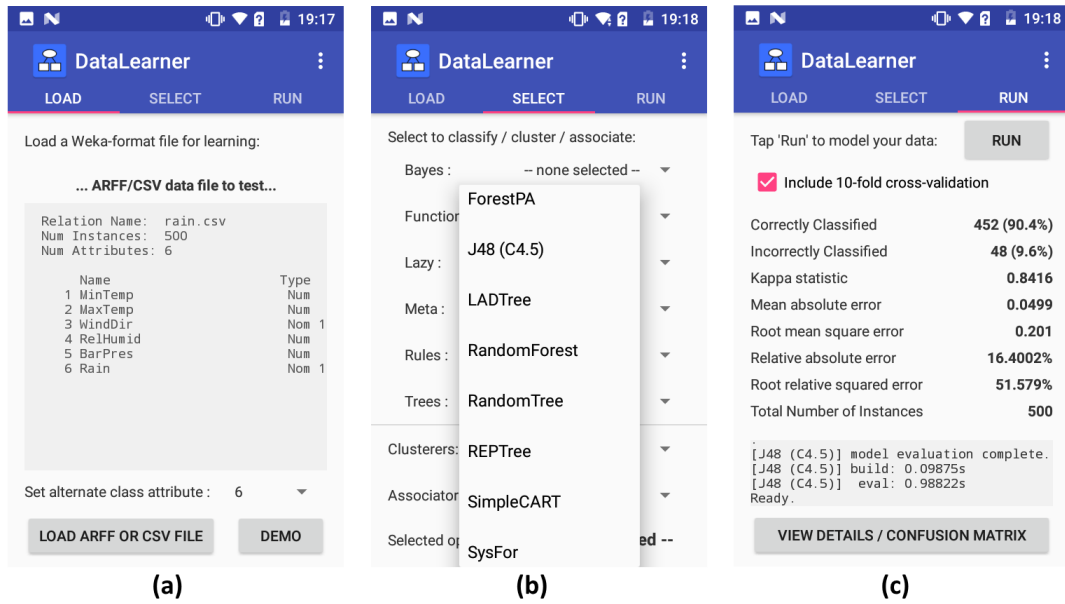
19:17

DataLearner

LOAD SELECT RUN

Load a Weka-format file for learning:

... ARFF/CSV data file to test...

Relation Name: rain.csv
Num Instances: 500
Num Attributes: 6

| | Name | Type |
|---|---|---|
| 1 | MinTemp | Num |
| 2 | MaxTemp | Num |
| 3 | WindDir | Nom 1 |
| 4 | RelHumid | Num |
| 5 | BarPres | Num |
| 6 | Rain | Nom 1 |

Set alternate class attribute : 6

LOAD ARFF OR CSV FILE DEMO

(a)

19:18

DataLearner

LOAD SELECT RUN

Select to classify / cluster / associate:

Bayes : -- none selected --

Function

Lazy :

Meta :

Rules :

Trees :

Clusterers:

Associator

Selected op

ed --

ForestPA
J48 (C4.5)
LADTree
RandomForest
RandomTree
REPTree
SimpleCART
SysFor

(b)

19:18

DataLearner

LOAD SELECT RUN

Tap 'Run' to model your data: RUN

Include 10-fold cross-validation

| | |
|---|---|
| Correctly Classified | 452 (90.4%) |
| Incorrectly Classified | 48 (9.6%) |
| Kappa statistic | 0.8416 |
| Mean absolute error | 0.0499 |
| Root mean square error | 0.201 |
| Relative absolute error | 16.4002% |
| Root relative squared error | 51.579% |
| Total Number of Instances | 500 |

.
[J48 (C4.5)] model evaluation complete.
[J48 (C4.5)] build: 0.09875s
[J48 (C4.5)] eval: 0.98822s
Ready.

VIEW DETAILS / CONFUSION MATRIX

(c)